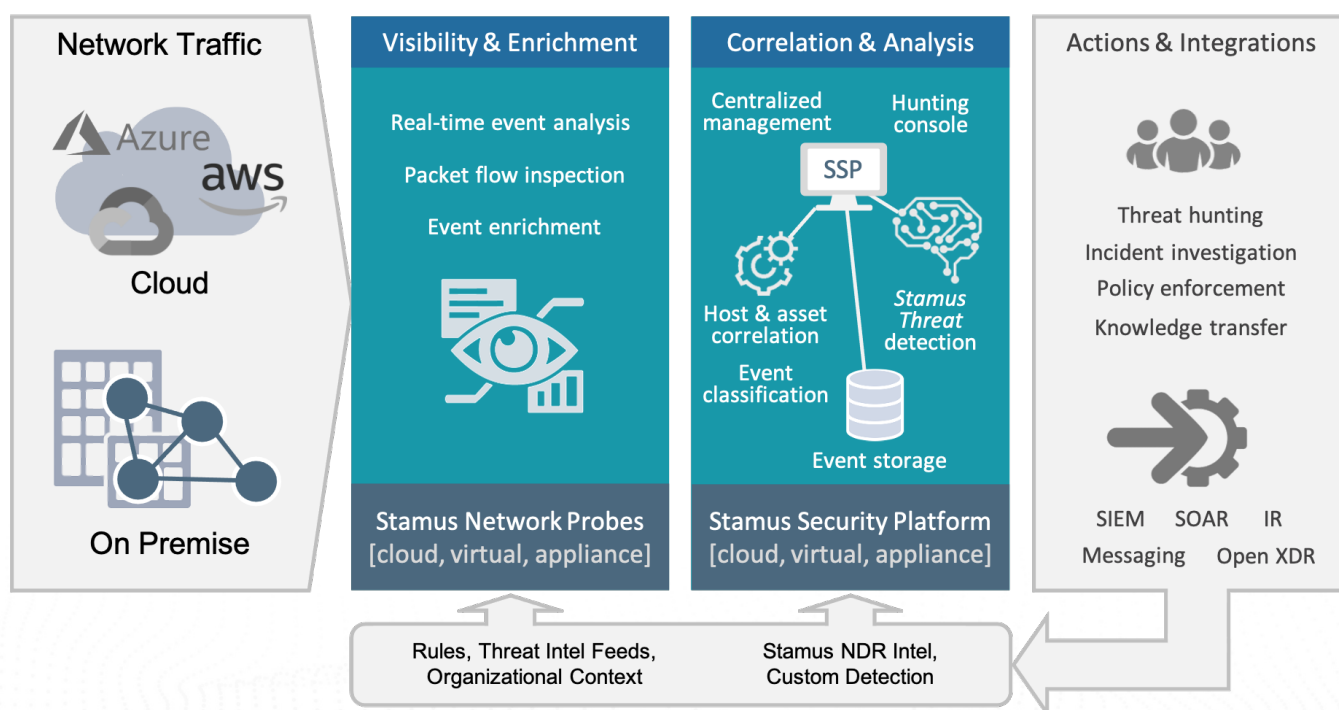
Network Traffic

Azure
aws

Cloud

On Premise

Visibility & Enrichment

Real-time event analysis

Packet flow inspection

Event enrichment

Stamus Network Probes
[cloud, virtual, appliance]

Correlation & Analysis

Centralized management

Hunting console

SSP

Host & asset correlation

Stamus Threat detection

Event classification

Event storage

Stamus Security Platform
[cloud, virtual, appliance]

Actions & Integrations

Threat hunting
Incident investigation
Policy enforcement
Knowledge transfer

SIEM SOAR IR
Messaging Open XDR

Rules, Threat Intel Feeds, Organizational Context

Stamus NDR Intel, Custom Detection